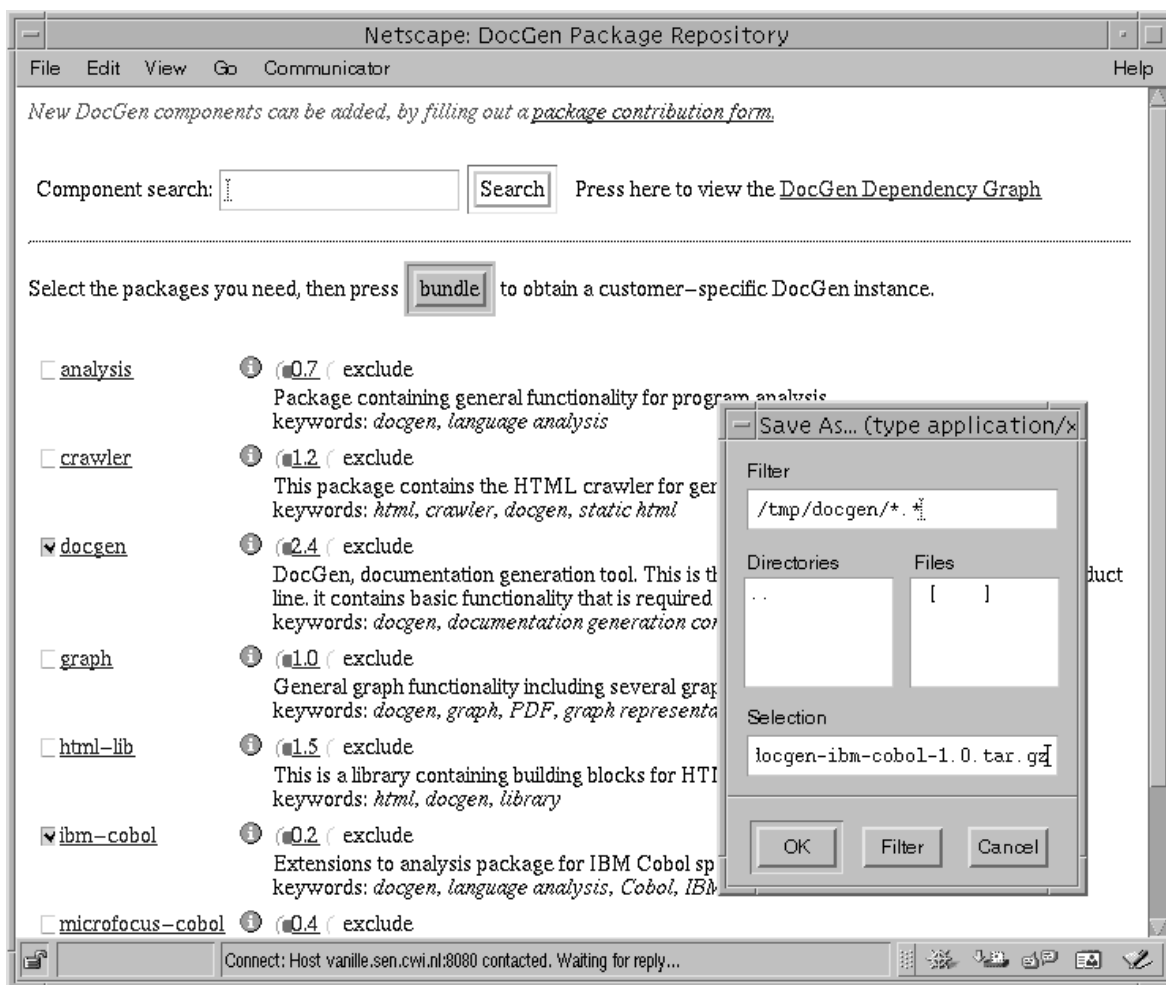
Netscape: DocGen Package Repository

File Edit View Go Communicator Help

New DocGen components can be added, by filling out a package contribution form.

Component search: Search Press here to view the DocGen Dependency Graph

Select the packages you need, then press bundle to obtain a customer–specific DocGen instance.

analysis 0.7 exclude
Package containing general functionality for program analysis
keywords: docgen, language analysis

crawler 1.2 exclude
This package contains the HTML crawler for ger
keywords: html, crawler, docgen, static html

docgen 2.4 exclude
DocGen, documentation generation tool. This is th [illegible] duct line. it contains basic functionality that is required
keywords: docgen, documentation generation cor

graph 1.0 exclude
General graph functionality including several grap
keywords: docgen, graph, PDF, graph representa

html–lib 1.5 exclude
This is a library containing building blocks for HTI
keywords: html, docgen, library

ibm–cobol 0.2 exclude
Extensions to analysis package for IBM Cobol sp
keywords: docgen, language analysis, Cobol, IBM

microfocus–cobol 0.4 exclude

Save As... (type application/x

Filter
/tmp/docgen/*.*

Directories
..

Files
[ ]

Selection
locgen-ibm-cobol-1.0.tar.gz

OK Filter Cancel

Connect: Host vanille.sen.cwi.nl:8080 contacted. Waiting for reply...